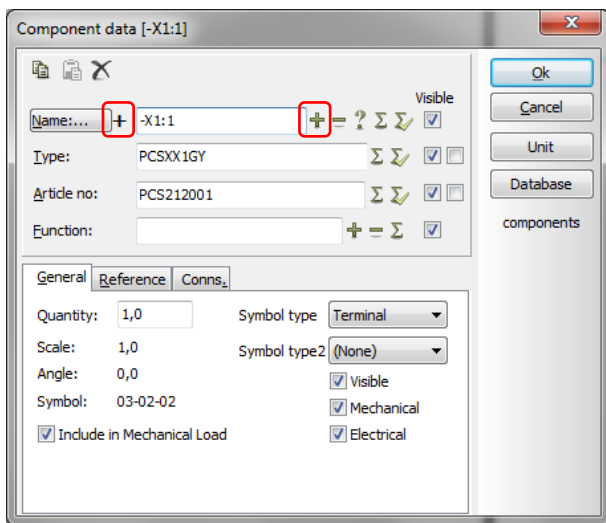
Component data [-X1:1]

Visible

Name:... + -X1:1 + = ? Σ

Type: PCSXX1GY Σ

Article no: PCS212001 Σ

Function: + = Σ

Ok

Cancel

Unit

Database

components

General | Reference | Conns.

Quantity: 1,0

Scale: 1,0

Angle: 0,0

Symbol: 03-02-02

Include in Mechanical Load

Symbol type Terminal

Symbol type2 (None)

Visible

Mechanical

Electrical